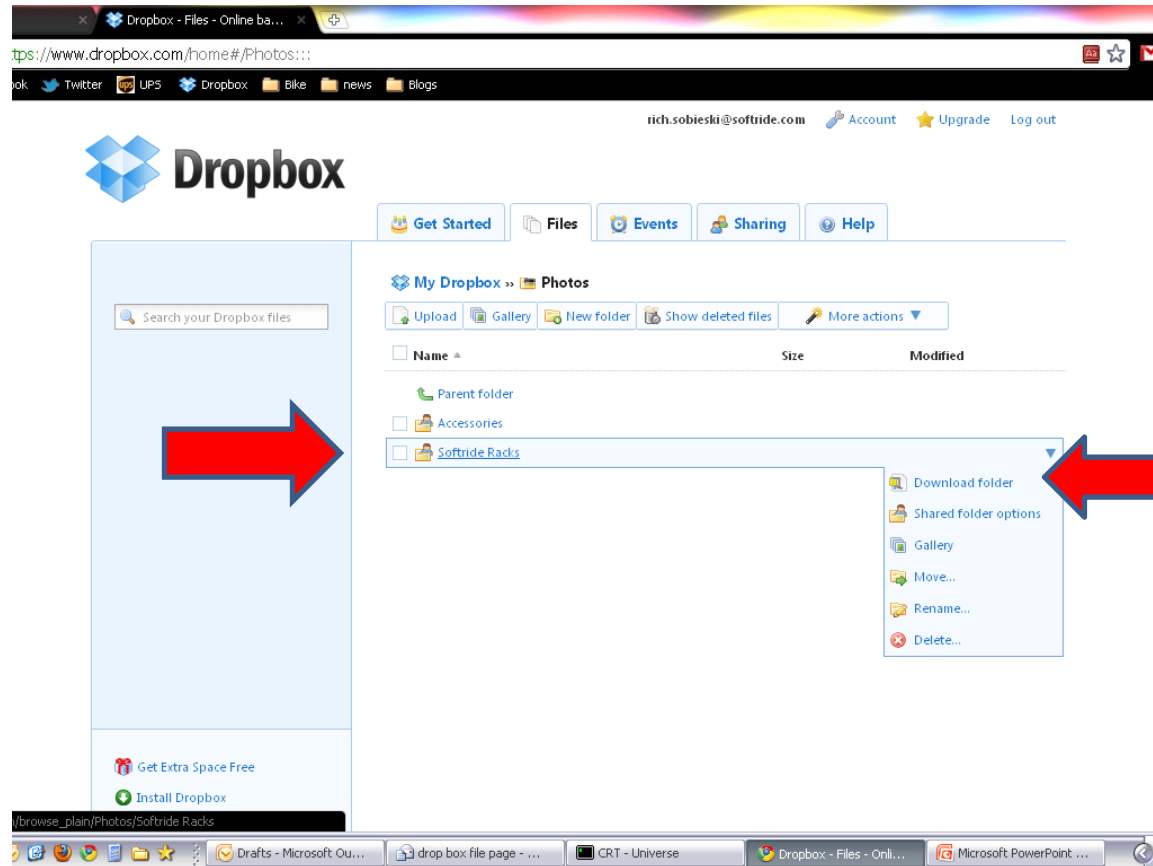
Dropbox - Files - Online ba...

tps://www.dropbox.com/home#/Photos:::

ook Twitter UPS Dropbox Bike news Blogs

rich.sobieski@softride.com Account Upgrade Log out

Dropbox

Get Started Files Events Sharing Help

Search your Dropbox files

My Dropbox » Photos

Upload Gallery New folder Show deleted files More actions ▼

Name ▲ Size Modified

Parent folder

Accessories

Softride Racks

Download folder

Shared folder options

Gallery

Move...

Rename...

Delete...

Get Extra Space Free

Install Dropbox

/browse_plain/Photos/Softride Racks

Drafts - Microsoft Ou... drop box file page - ... CRT - Universe Dropbox - Files - Onli... Microsoft PowerPoint ...